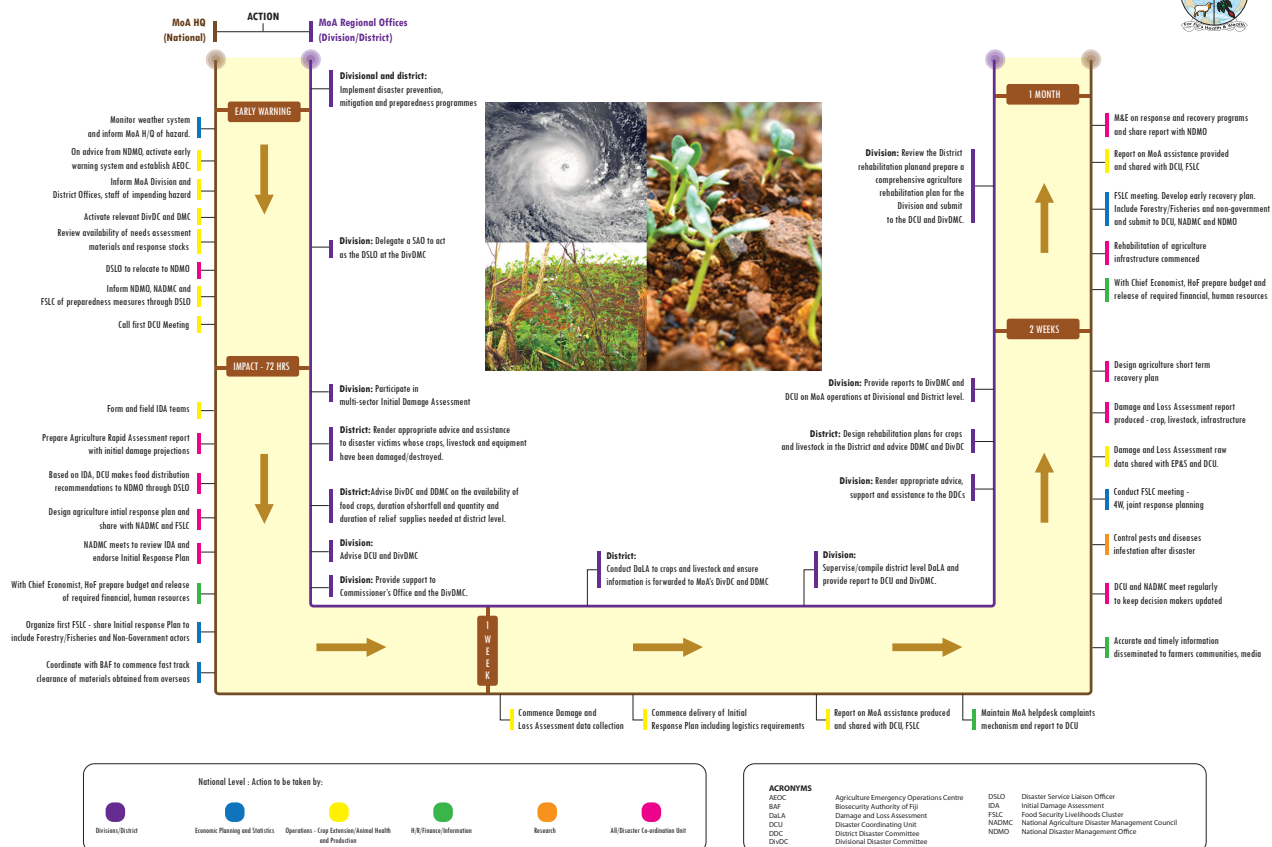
MoA HQ (National)

ACTION

MoA Regional Offices (Division/District)

EARLY WARNING

Monitor weather system and inform MoA H/Q of hazard.

On advice from NDMO, activate early warning system and establish AEOC.

Inform MoA Division and District Offices, staff of impending hazard

Activate relevant DivDC and DMC

Review availability of needs assessment materials and response stocks

DSLO to relocate to NDMO

Inform NDMO, NADMC and FSLC of preparedness measures through DSLO

Call first DCU Meeting

Divisional and district: Implement disaster prevention, mitigation and preparedness programmes

Division: Delegate a SAO to act as the DSLO at the DivDMC

IMPACT - 72 HRS

Form and field IDA teams

Prepare Agriculture Rapid Assessment report with initial damage projections

Based on IDA, DCU makes food distribution recommendations to NDMO through DSLO

Design agriculture intial response plan and share with NADMC and FSLC

NADMC meets to review IDA and endorse Initial Response Plan

With Chief Economist, HoF prepare budget and release of required financial, human resources

Organize first FSLC - share Initial response Plan to include Forestry/Fisheries and Non-Government actors

Coordinate with BAF to commence fast track clearance of materials obtained from overseas

Division: Participate in multi-sector Initial Damage Assessment

District: Render appropriate advice and assistance to disaster victims whose crops, livestock and equipment have been damaged/destroyed.

District:Advise DivDC and DDMC on the availability of food crops, duration ofshortfall and quantity and duration of relief supplies needed at district level.

Division: Advise DCU and DivDMC

Division: Provide support to Commissioner's Office and the DivDMC.

District: Conduct DaLA to crops and livestock and ensure information is forwarded to MoA's DivDC and DDMC

Division: Supervise/compile district level DaLA and provide report to DCU and DivDMC.

1 WEEK

Commence Damage and Loss Assessment data collection

Commence delivery of Initial Response Plan including logistics requirements

Report on MoA assistance produced and shared with DCU, FSLC

Maintain MoA helpdesk complaints mechanism and report to DCU

1 MONTH

Division: Review the District rehabilitation planand prepare a comprehensive agriculture rehabilitation plan for the Division and submit to the DCU and DivDMC.

M&E on response and recovery programs and share report with NDMO

Report on MoA assistance provided and shared with DCU, FSLC

FSLC meeting. Develop early recovery plan. Include Forestry/Fisheries and non-government and submit to DCU, NADMC and NDMO

Rehabilitation of agriculture infrastructure commenced

With Chief Economist, HoF prepare budget and release of required financial, human resources

2 WEEKS

Division: Provide reports to DivDMC and DCU on MoA operations at Divisional and District level.

District: Design rehabilitation plans for crops and livestock in the District and advice DDMC and DivDC

Division: Render appropriate advice, support and assistance to the DDCs

Design agriculture short term recovery plan

Damage and Loss Assessment report produced - crop, livestock, infrastructure

Damage and Loss Assessment raw data shared with EP&S and DCU.

Conduct FSLC meeting - 4W, joint response planning

Control pests and diseases infestation after disaster

DCU and NADMC meet regularly to keep decision makers updated

Accurate and timely information disseminated to farmers communities, media

National Level : Action to be taken by:

Divisions/District
Economic Planning and Statistics
Operations - Crop Extension/Animal Health and Production
H/R/Finance/Information
Research
All/Disaster Co-ordination Unit

ACRONYMS
AEOC Agriculture Emergency Operations Centre
BAF Biosecurity Authority of Fiji
DaLA Damage and Loss Assessment
DCU Disaster Coordinating Unit
DDC District Disaster Committee
DivDC Divisional Disaster Committee
DSLO Disaster Service Liaison Officer
IDA Initial Damage Assessment
FSLC Food Security Livelihoods Cluster
NADMC National Agriculture Disaster Management Council
NDMO National Disaster Management Office